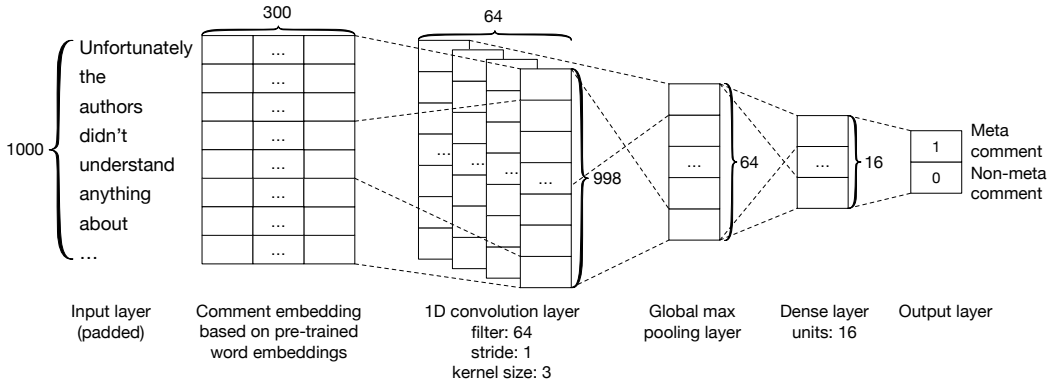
300

64

1000

Unfortunately
the
authors
didn't
understand
anything
about
...

...
...
...
...
...
...
...
...

...
...
...
...

998

...

64

...

16

1
0

Meta comment
Non-meta comment

Input layer (padded)

Comment embedding based on pre-trained word embeddings

1D convolution layer
filter: 64
stride: 1
kernel size: 3

Global max pooling layer

Dense layer
units: 16

Output layer